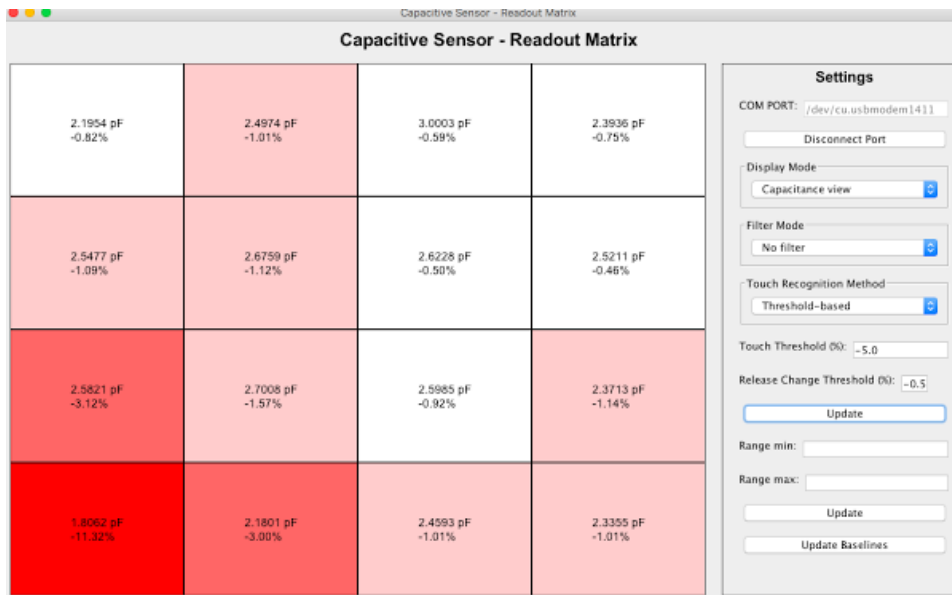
Capacitive Sensor - Readout Matrix

Capacitive Sensor - Readout Matrix

| | | | |
|---|---|---|---|
| 2.1954 pF -0.82% | 2.4974 pF -1.01% | 3.0003 pF -0.59% | 2.3936 pF -0.75% |
| 2.5477 pF -1.09% | 2.6759 pF -1.12% | 2.6228 pF -0.50% | 2.5211 pF -0.46% |
| 2.5821 pF -3.12% | 2.7008 pF -1.57% | 2.5985 pF -0.92% | 2.3713 pF -1.14% |
| 1.8062 pF -11.32% | 2.1801 pF -3.00% | 2.4593 pF -1.01% | 2.3355 pF -1.01% |

Settings

COM PORT: /dev/cu.usbmodem1411

Disconnect Port

Display Mode

Capacitance view

Filter Mode

No filter

Touch Recognition Method

Threshold-based

Touch Threshold (%): -5.0

Release Change Threshold (%): -0.5

Update

Range min:

Range max:

Update

Update Baselines